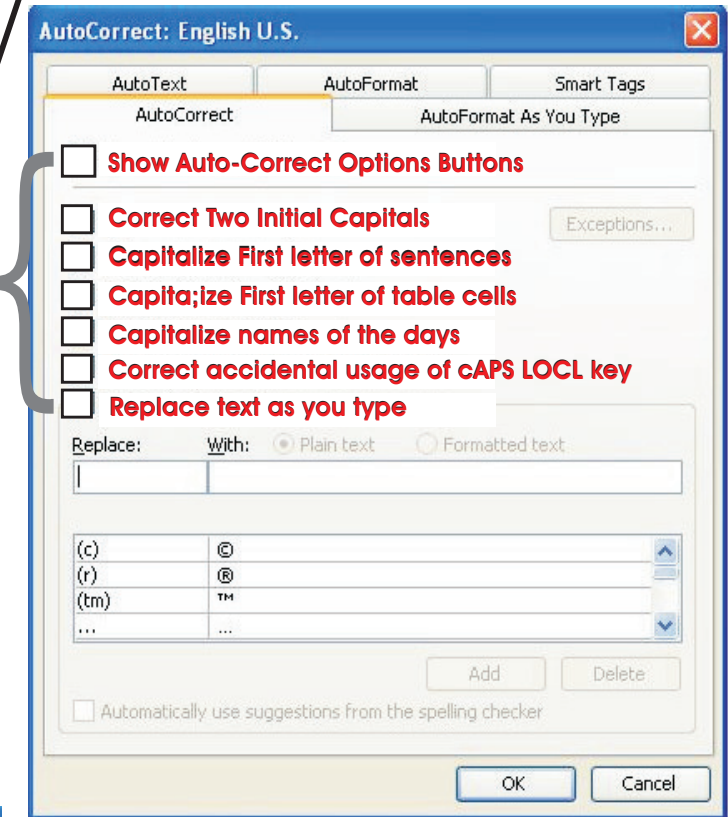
AutoCorrect: English U.S.

AutoText | AutoFormat | Smart Tags
AutoCorrect | AutoFormat As You Type

Show Auto-Correct Options Buttons

Correct Two Initial Capitals
Exceptions...
Capitalize First letter of sentences
Capita;ize First letter of table cells
Capitalize names of the days
Correct accidental usage of cAPS LOCL key
Replace text as you type

Replace: With: Plain text Formatted text

| | |
|---|---|
| (c) | © |
| (r) | ® |
| (tm) | ™ |
| ... | ... |

Add Delete

Automatically use suggestions from the spelling checker

OK Cancel